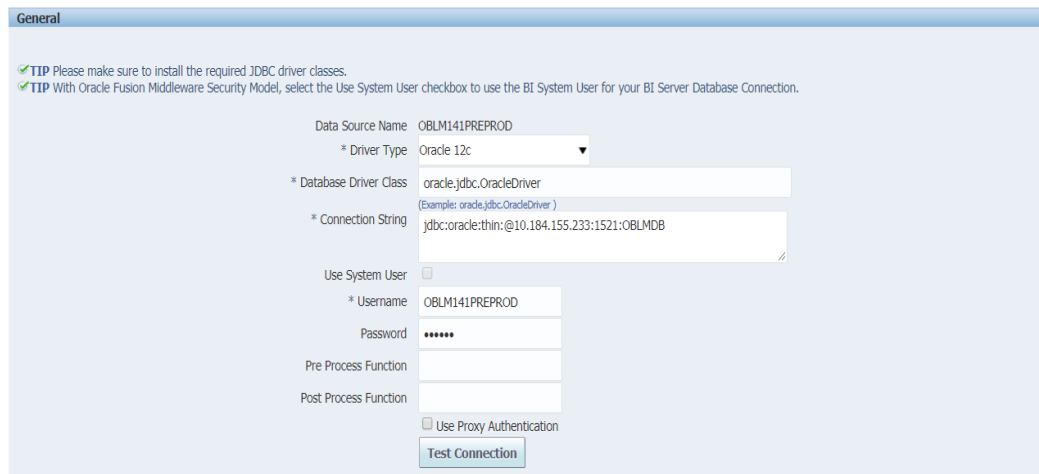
General

TIP Please make sure to install the required JDBC driver classes.
TIP With Oracle Fusion Middleware Security Model, select the Use System User checkbox to use the BI System User for your BI Server Database Connection.

Data Source Name OBLM141PREPROD
* Driver Type Oracle 12c
* Database Driver Class oracle.jdbc.OracleDriver
(Example: oracle.jdbc.OracleDriver )
* Connection String jdbc:oracle:thin:@10.184.155.233:1521:OBLMDB
Use System User
* Username OBLM141PREPROD
Password ••••••
Pre Process Function
Post Process Function
Use Proxy Authentication
Test Connection